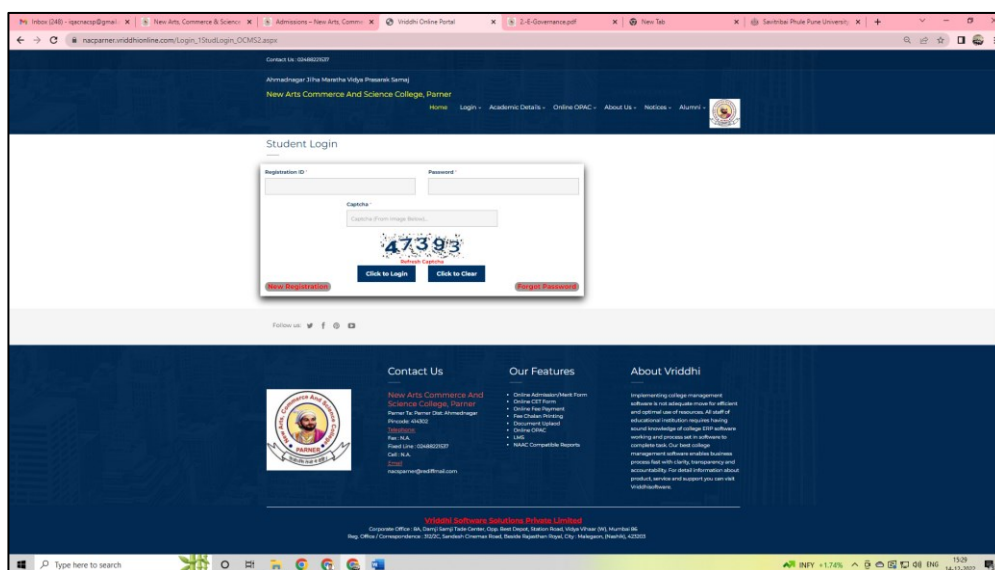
Inbox (248) - iqacnacp@gmail | New Arts, Commerce & Science | Admissions – New Arts, Comme | Vriddhi Online Portal | 2.-E-Governance.pdf | New Tab | Savitribai Phule Pune University

nacparner.vriddhionline.com/Login_1StudLogin_OCMS2.aspx

Contact Us : 02488221537

Ahmadnagar Jilha Maratha Vidya Prasarak Samaj

New Arts Commerce And Science College, Parner

Home Login Academic Details Online OPAC About Us Notices Alumni

Student Login

Registration ID *

Password *

Captcha *

Captcha (From Image Below)...

47393

Refresh Captcha

Click to Login

Click to Clear

New Registration

Forgot Password

Follow us:

Contact Us

New Arts Commerce And Science College, Parner

Parner Ta: Parner Dist: Ahmednagar
Pincode: 414302
Telephone:
Fax : N.A.
Fixed Line : 02488221537
Cell : N.A.
Email:
nacparner@rediffmail.com

Our Features

• Online Admission/Merit Form
• Online CET Form
• Online Fee Payment
• Fee Chalan Printing
• Document Upload
• Online OPAC
• LMS
• NAAC Compatible Reports

About Vriddhi

Implementing college management software is not adequate move for efficient and optimal use of resources. All staff of educational institution requires having sound knowledge of college ERP software working and process set in software to complete task. Our best college management software enables business process fast with clarity, transparency and accountability. For detail information about product, service and support you can visit VriddhiSoftware.

Vriddhi Software Solutions Private Limited

Corporate Office : 8A, Damji Samji Trade Center, Opp. Best Depot, Station Road, Vidya Vihar (W), Mumbai 86
Reg. Office / Correspondence : 312/2C, Sandesh Cinemax Road, Beside Rajasthan Royal, City : Malegaon, (Nashik), 423203

Type here to search

INFY +1.74% ENG 15:29 14-12-2022